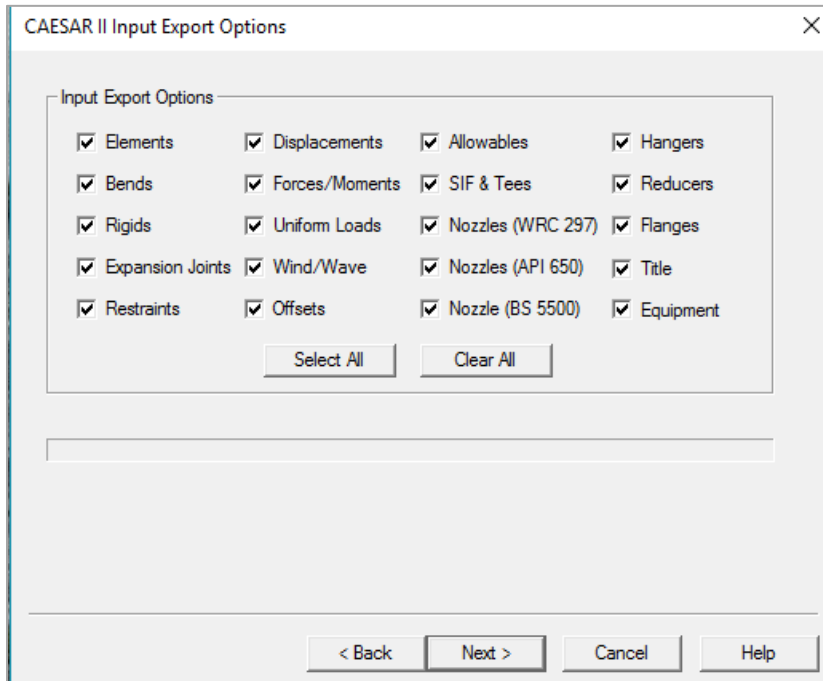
CAESAR II Input Export Options

×

Input Export Options

☑ Elements
☑ Bends
☑ Rigids
☑ Expansion Joints
☑ Restraints

☑ Displacements
☑ Forces/Moments
☑ Uniform Loads
☑ Wind/Wave
☑ Offsets

☑ Allowables
☑ SIF & Tees
☑ Nozzles (WRC 297)
☑ Nozzles (API 650)
☑ Nozzle (BS 5500)

☑ Hangers
☑ Reducers
☑ Flanges
☑ Title
☑ Equipment

Select All

Clear All

< Back

Next >

Cancel

Help